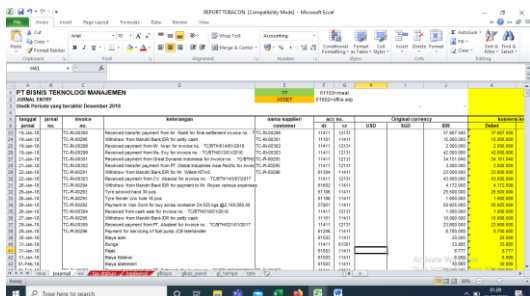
REPORT TOBACON [Compatibility Mode] - Microsoft Excel

File Home Insert Page Layout Formulas Data Review View

Cut Copy Format Painter Arial 10 Wrap Text Accounting Merge & Center Conditional Formatting Format as Table Cell Styles Insert Delete Format AutoSum Fill Clear Sort & Filter Find & Select

Clipboard Font Alignment Number Styles Cells Editing

H42

PT BISNIS TEKNOLOGI MANAJEMEN
JURNAL ENTRY
Untuk Periode yang berakhir Desember 2010

61102=mas
ASSET 61102=office sup

| tanggal jurnal | jurnal no. | invoice no. | keterangan | nama supplier/ customer | acc no. dr | acc no. cr | USD | SGD | IDR | Debet |
|---|---|---|---|---|---|---|---|---|---|---|
| 15-Jan-10 | | TC-IN00300 | Received transfer payment from Mr. Ranti for final settlement invoice no. : TC-IN-00300 | | 11411 | 12131 | | | 37,987,500 | 37,987,500 |
| 15-Jan-10 | | TC-IN00298 | Withdraw from Mandiri Bank IDR for petty cash | | 11411 | 11411 | | | 15,000,000 | 15,000,000 |
| 19-Jan-10 | | TC-IN00303 | Received transfer payment from Mr. Ivan for invoice no. : TC/BTK/1481/2016 | | 11411 | 12131 | | | 2,000,000 | 2,000,000 |
| 19-Jan-10 | | TC-IN00304 | Received transfer payment from Ms. Evy for invoice no. : TC/BTK/1482/2016 | | 11411 | 12131 | | | 42,000,000 | 42,000,000 |
| 20-Jan-10 | | TC-IN00305 | Received transfer payment from Great Dynamic Indonesia for invoice no. : TC/BTK/ | TC-IN00305 | 11411 | 12131 | | | 34,151,040 | 34,151,040 |
| 21-Jan-10 | | TC-IN00282 | Received transfer payment from PT. Global Industries Asia Pacific for invoice | TC-IN00295 | 11411 | 12131 | | | 3,000,000 | 3,000,000 |
| 22-Jan-10 | | TC-IN00291 | Withdraw from Mandiri Bank IDR for Mr. Willem NTAS | TC-IN00296 | 61304 | 11411 | | | 23,000,000 | 23,000,000 |
| 22-Jan-10 | | TC-IN00293 | Received transfer payment from CV. Alodest for invoice no. : TC/BTK/1437/2017 | | 11411 | 12131 | | | 40,000,000 | 40,000,000 |
| 23-Jan-10 | | TC-IN00301 | Withdraw from Mandiri Bank IDR for payment to Mr. Riyan various expenses | | 61602 | 11411 | | | 4,172,000 | 4,172,000 |
| 26-Jan-10 | | TC-IN00311 | Tyre second hand 30 pcs | | 61106 | 11411 | | | 25,500,000 | 25,500,000 |
| 26-Jan-10 | | TC-IN00310 | Tyre Neder tire tube 16 pcs | | 61106 | 11411 | | | 1,600,000 | 1,600,000 |
| 27-Jan-10 | | TC-IN00302 | Payment to Van Gord for tarp scrap container 24,533 kgs @2,100,000.00 | | 61102 | 11411 | | | 50,925,000 | 50,925,000 |
| 28-Jan-10 | | TC-IN00306 | Received from cash sale for invoice no. : TC/BTK/1001/2010 | | 11411 | 12131 | | | 1,000,000 | 1,000,000 |
| 29-Jan-10 | | TC-IN00307 | Withdraw from Mandiri Bank IDR for petty cash | | 11411 | 11411 | | | 10,000,000 | 10,000,000 |
| 29-Jan-10 | | TC-IN00308 | Received transfer payment from PT. Alodest for invoice no. : TC/BTK/1021/01/2017 | | 11411 | 12131 | | | 3,000,000 | 3,000,000 |
| 29-Jan-10 | | TC-IN00298 | Payment for servicing of fuel pump JCB Mekanider | | 61306 | 11411 | | | 8,750,000 | 8,750,000 |
| 31-Jan-10 | | | Biaya adm | | 61801 | 11411 | | | 20,000 | 20,000 |
| 31-Jan-10 | | | Bunga | | 11411 | 81301 | | | 23,000 | 23,000 |
| 31-Jan-10 | | | Pajak | | 81303 | 11411 | | | 4,777 | 4,777 |
| 31-Jan-10 | | | Biaya Materai | | 61603 | 11411 | | | 6,000 | 6,000 |
| 31-Jan-10 | | | Biaya statement | | 61601 | 11411 | | | 20,000 | 20,000 |

Original currency
konversi ke

journal

Activate Windows

Type here to search